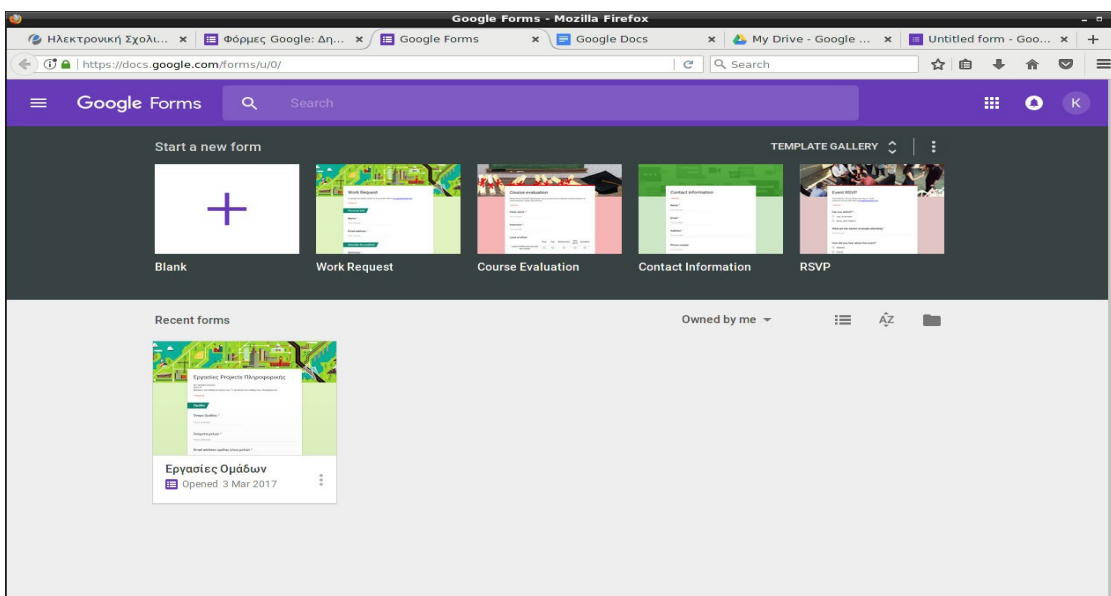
Google Forms - Mozilla Firefox

Ηλεκτρονική Σχολι... ×
Φόρμες Google: Δη... ×
Google Forms ×
Google Docs ×
My Drive - Google ... ×
Untitled form - Goo... ×
+

https://docs.google.com/forms/u/0/

Search

Google Forms

Search

K

Start a new form

TEMPLATE GALLERY

Blank

Work Request

Course Evaluation

Contact Information

RSVP

Recent forms

Owned by me

Εργασίες Projects Πληροφορικής

Εργασίες Ομάδων

Opened 3 Mar 2017